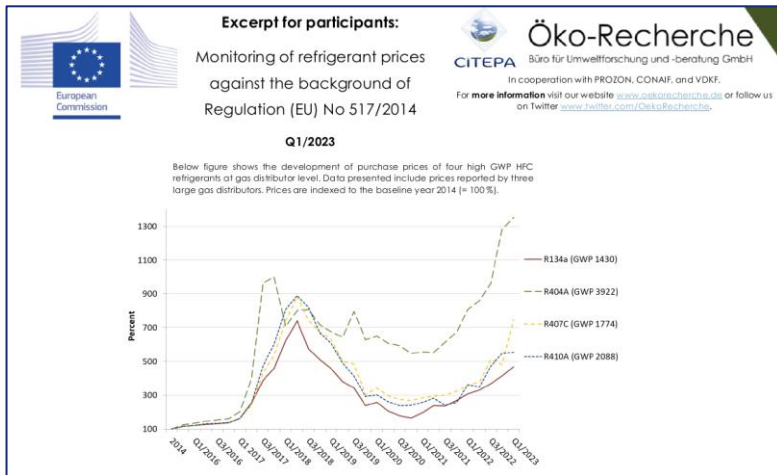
European Commission

Excerpt for participants:

Monitoring of refrigerant prices against the background of Regulation (EU) No 517/2014

CITEPA

Öko-Recherche
Büro für Umweltforschung und -beratung GmbH

In cooperation with PROZON, CONAIF, and VDKF.

For **more information** visit our website www.oekorecherche.de or follow us on Twitter www.twitter.com/OekoRecherche.

Q1/2023

Below figure shows the development of purchase prices of four high GWP HFC refrigerants at gas distributor level. Data presented include prices reported by three large gas distributors. Prices are indexed to the baseline year 2014 (= 100 %).

1300
1100
900
700
500
300
100

Percent

2014
Q1/2016
Q3/2016
Q1 2017
Q3/2017
Q1/2018
Q3/2018
Q1/2019
Q3/2019
Q1/2020
Q3/2020
Q1/2021
Q3/2021
Q1/2022
Q3/2022
Q1/2023

R134a (GWP 1430)
R404A (GWP 3922)
R407C (GWP 1774)
R410A (GWP 2088)